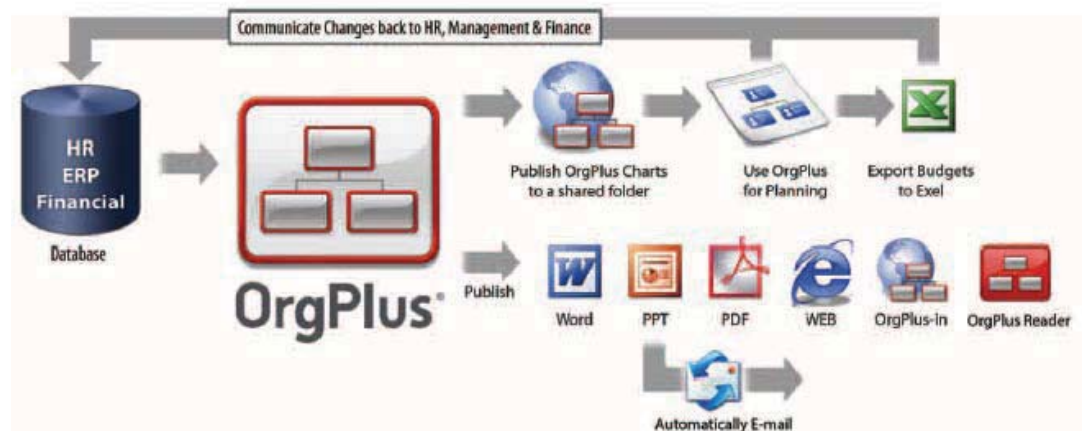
Communicate Changes back to HR, Management & Finance

HR
ERP
Financial

Database

OrgPlus

Publish OrgPlus Charts to a shared folder

Use OrgPlus for Planning

Export Budgets to Exel

Publish

Word

PPT

PDF

WEB

OrgPlus-in

OrgPlus Reader

Automatically E-mail